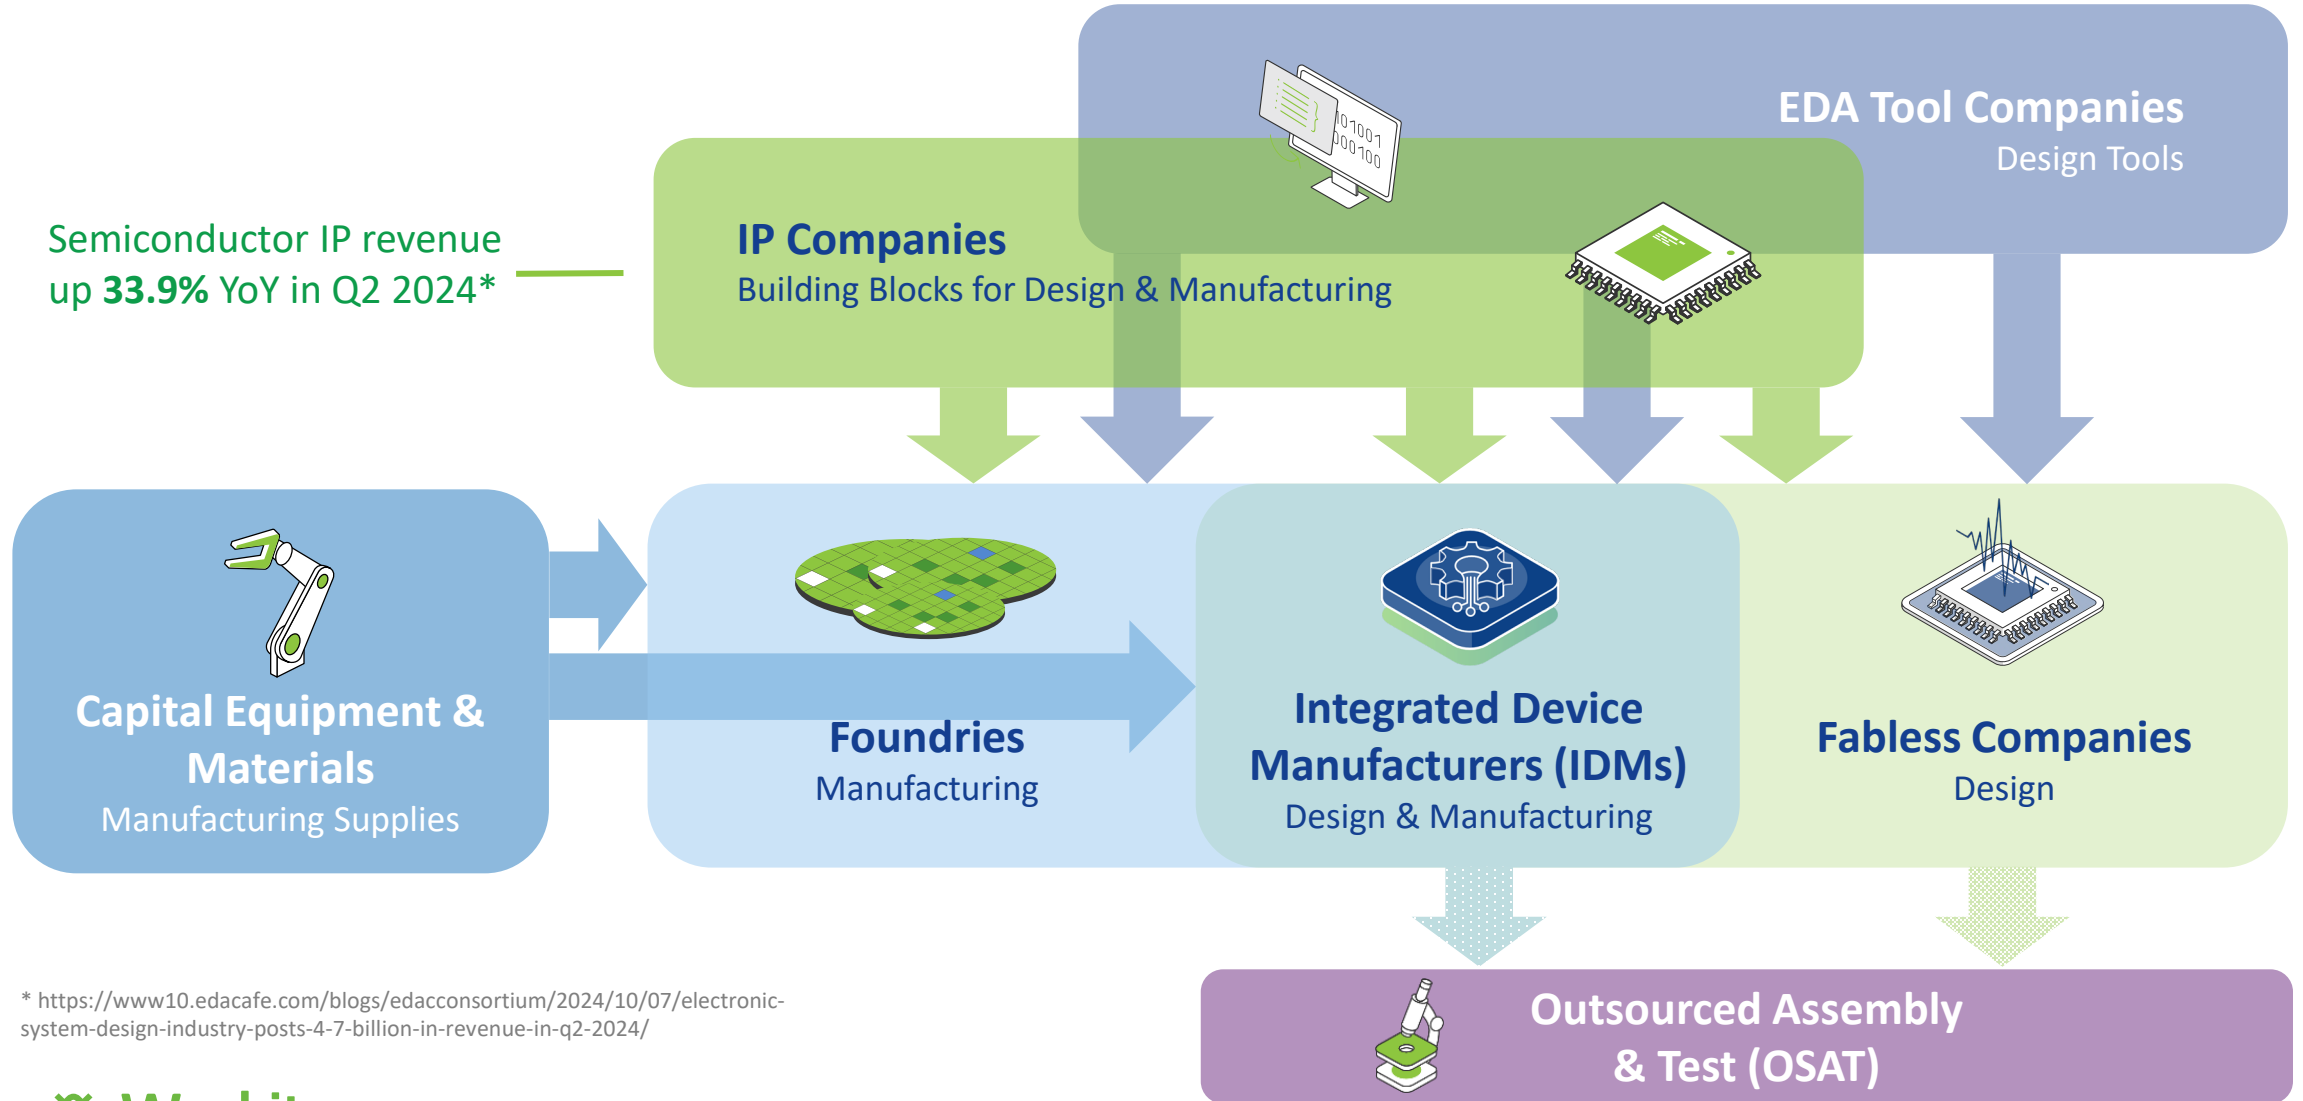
EDA Tool Companies
Design Tools

Semiconductor IP revenue up **33.9%** YoY in Q2 2024*

IP Companies
Building Blocks for Design & Manufacturing

10100
00100

Capital Equipment & Materials
Manufacturing Supplies

Foundries
Manufacturing

Integrated Device Manufacturers (IDMs)
Design & Manufacturing

Fabless Companies
Design

Outsourced Assembly & Test (OSAT)

* https://www10.edacafe.com/blogs/edacconsortium/2024/10/07/electronic-system-design-industry-posts-4-7-billion-in-revenue-in-q2-2024/

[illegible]